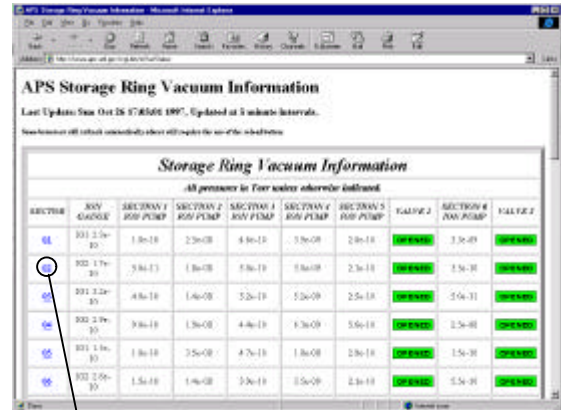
APS Storage Ring Vacuum Information

Last Update: Sun Oct 26 17:03:01 1997, Updated at 5 minute intervals.

Storage Ring Vacuum Information

All pressures in Torr unless otherwise indicated.

| SECTOR | ION GAUGE | SECTION 1 ION PUMP | SECTION 2 ION PUMP | SECTION 3 ION PUMP | SECTION 4 ION PUMP | SECTION 5 ION PUMP | VALVE 1 | SECTION 6 ION PUMP | VALVE 2 |
|---|---|---|---|---|---|---|---|---|---|
| 01 | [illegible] | 1.8e-10 | 2.3e-08 | 4.6e-10 | 5.9e-09 | 2.0e-10 | OPENED | 3.3e-09 | OPENED |
| 02 | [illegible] | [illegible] | 1.8e-08 | 5.8e-10 | 5.0e-09 | 2.3e-10 | OPENED | 3.5e-10 | OPENED |
| 03 | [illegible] | 4.8e-10 | 1.4e-08 | 5.2e-10 | 2.5e-09 | 2.5e-10 | OPENED | 5.0e-11 | OPENED |
| 04 | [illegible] | 3.0e-10 | 1.3e-08 | 4.4e-10 | 6.3e-09 | 5.6e-10 | OPENED | 2.3e-08 | OPENED |
| 05 | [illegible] | 1.8e-10 | 3.5e-08 | 4.7e-10 | 1.8e-08 | 2.8e-10 | OPENED | 1.5e-10 | OPENED |
| 06 | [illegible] | 1.5e-10 | 1.4e-08 | 3.0e-10 | 5.5e-09 | 2.1e-10 | OPENED | 5.5e-10 | OPENED |